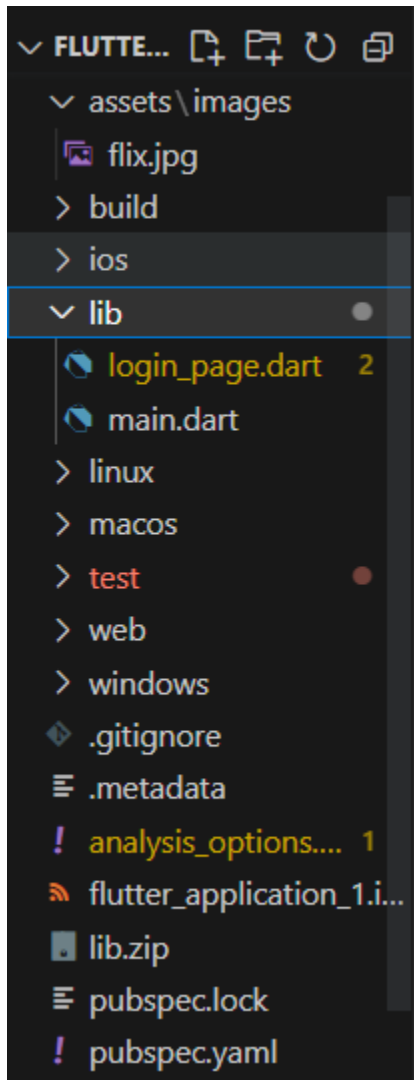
FLUTTE...
assets\images
flix.jpg
build
ios
lib
login_page.dart 2
main.dart
linux
macos
test
web
windows
.gitignore
.metadata
analysis_options.... 1
flutter_application_1.i...
lib.zip
pubspec.lock
pubspec.yaml